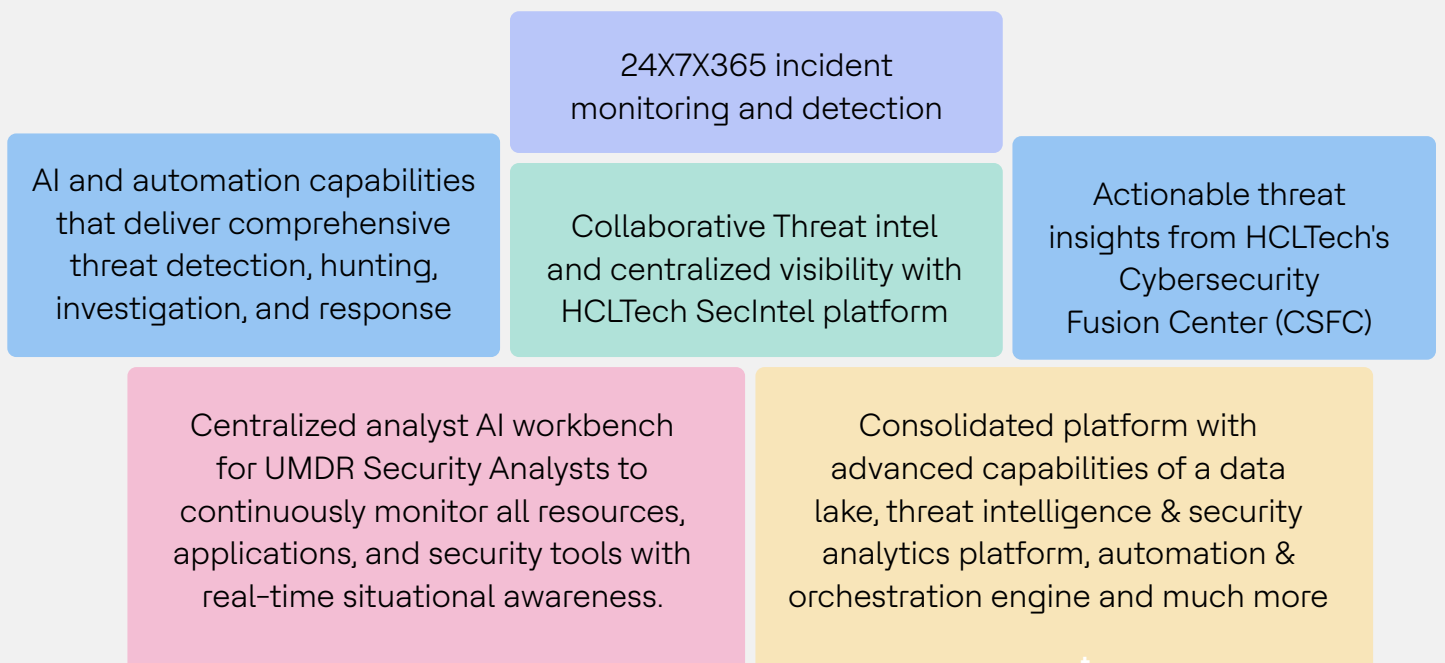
24X7X365 incident monitoring and detection

AI and automation capabilities that deliver comprehensive threat detection, hunting, investigation, and response

Collaborative Threat intel and centralized visibility with HCLTech SecIntel platform

Actionable threat insights from HCLTech's Cybersecurity Fusion Center (CSFC)

Centralized analyst AI workbench for UMDR Security Analysts to continuously monitor all resources, applications, and security tools with real-time situational awareness.

Consolidated platform with advanced capabilities of a data lake, threat intelligence & security analytics platform, automation & orchestration engine and much more